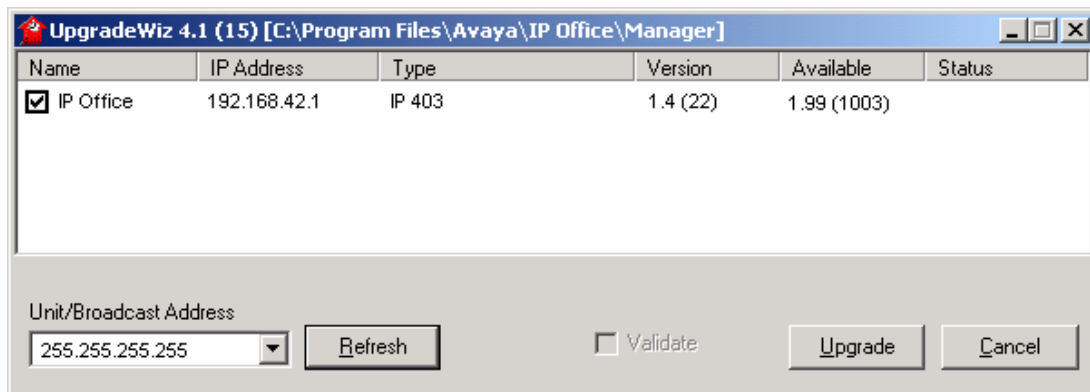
UpgradeWiz 4.1 (15) [C:\Program Files\Avaya\IP Office\Manager]

| Name | IP Address | Type | Version | Available | Status |
|---|---|---|---|---|---|
| IP Office | 192.168.42.1 | IP 403 | 1.4 (22) | 1.99 (1003) | |

Unit/Broadcast Address

255.255.255.255

Refresh

Validate

Upgrade

Cancel